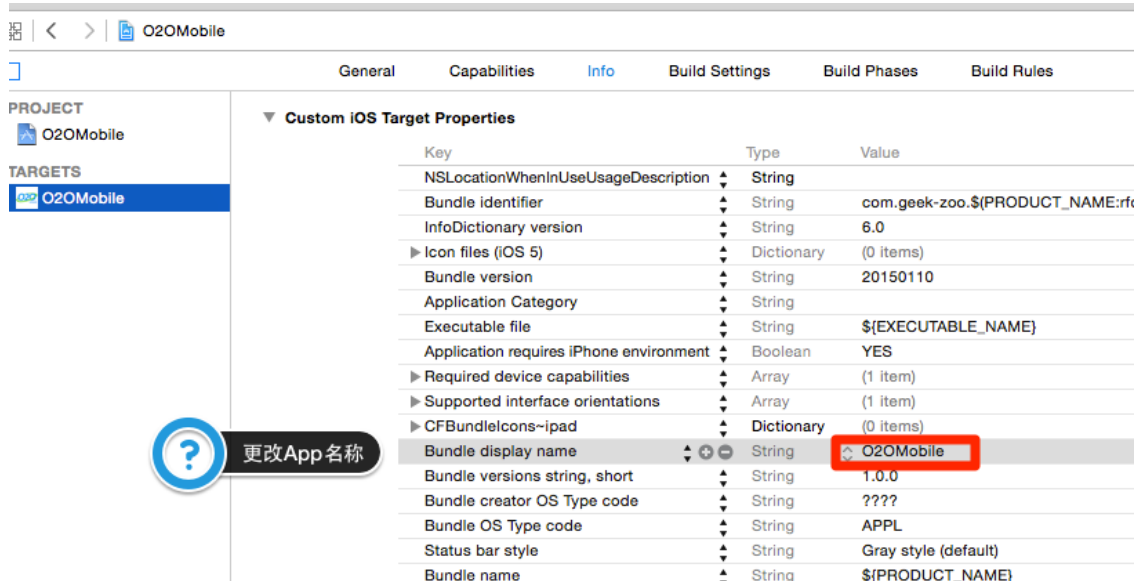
O2OMobile

General Capabilities Info Build Settings Build Phases Build Rules

PROJECT
O2OMobile
TARGETS
O2OMobile

Custom iOS Target Properties

| Key | Type | Value |
|---|---|---|
| NSLocationWhenInUseUsageDescription | String | |
| Bundle identifier | String | com.geek-zoo.$(PRODUCT_NAME:rf |
| InfoDictionary version | String | 6.0 |
| Icon files (iOS 5) | Dictionary | (0 items) |
| Bundle version | String | 20150110 |
| Application Category | String | |
| Executable file | String | ${EXECUTABLE_NAME} |
| Application requires iPhone environment | Boolean | YES |
| Required device capabilities | Array | (1 item) |
| Supported interface orientations | Array | (1 item) |
| CFBundleIcons~ipad | Dictionary | (0 items) |
| Bundle display name | String | O2OMobile |
| Bundle versions string, short | String | 1.0.0 |
| Bundle creator OS Type code | String | ???? |
| Bundle OS Type code | String | APPL |
| Status bar style | String | Gray style (default) |
| Bundle name | String | ${PRODUCT_NAME} |

?
更改App名称